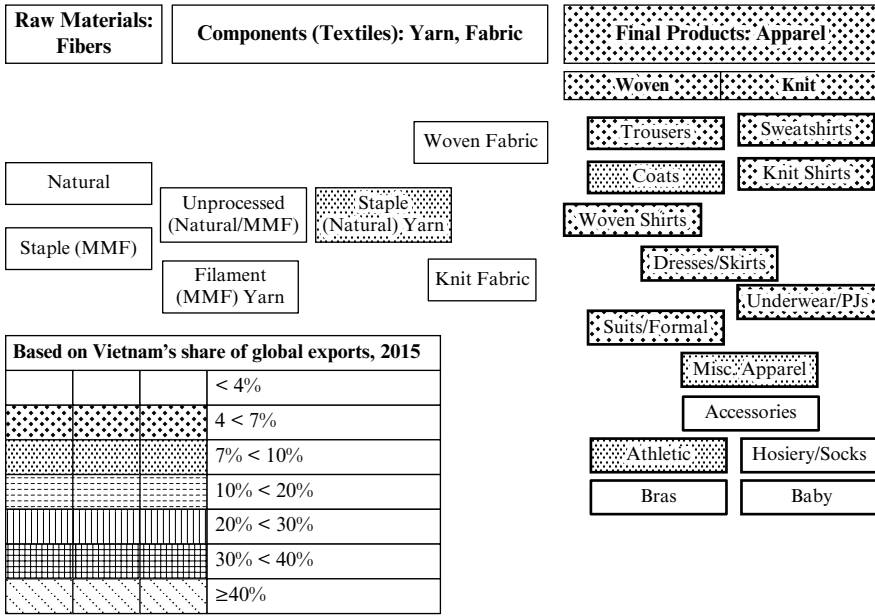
Raw Materials: Fibers

Components (Textiles): Yarn, Fabric

Final Products: Apparel

Woven

Knit

Woven Fabric

Trousers

Sweatshirts

Coats

Knit Shirts

Natural

Unprocessed (Natural/MMF)

Staple (Natural) Yarn

Woven Shirts

Staple (MMF)

Dresses/Skirts

Filament (MMF) Yarn

Knit Fabric

Underwear/PJs

Suits/Formal

| Based on Vietnam's share of global exports, 2015 | | | |
|---|---|---|---|
| | | | < 4% |
| | | | 4 < 7% |
| | | | 7% < 10% |
| | | | 10% < 20% |
| | | | 20% < 30% |
| | | | 30% < 40% |
| | | | ≥40% |

Misc. Apparel

Accessories

Athletic

Hosiery/Socks

Bras

Baby